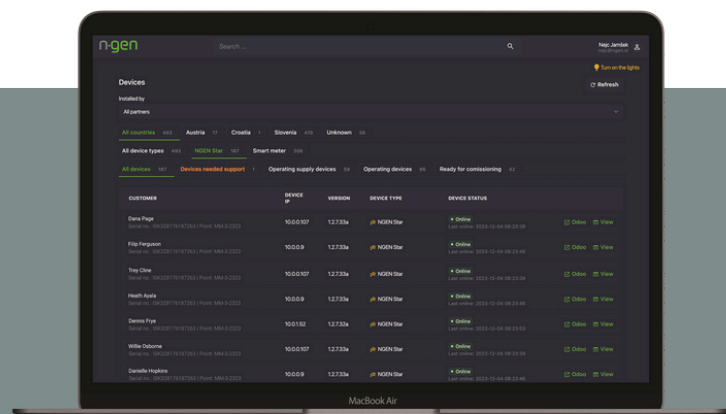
n-gen

Search ...

Nejc Jamšek
nejc@n-gen.si

Turn on the lights

Devices

Refresh

Installed by

All partners

All countries 460 Austria 17 Croatia 1 Slovenia 415 Unknown 55

All device types 493 NGEN Star 187 Smart meter 306

All devices 187 Devices needed support 1 Operating supply devices 53 Operating devices 65 Ready for comissioning 63

| CUSTOMER | DEVICE IP | VERSION | DEVICE TYPE | DEVICE STATUS | |
|---|---|---|---|---|---|
| Dana Page<br>Serial no.: SK20719187263 \| Point: MM-3-2223 | 10.0.0.107 | 1.2.7.33a | NGEN Star | Online<br>Last online: 2023-12-04 08:23:56 | Odoo View |
| Filip Ferguson<br>Serial no.: SK20719187263 \| Point: MM-3-2223 | 10.0.0.9 | 1.2.7.33a | NGEN Star | Online<br>Last online: 2023-12-04 08:23:46 | Odoo View |
| Trey Cline<br>Serial no.: SK20719187263 \| Point: MM-3-2223 | 10.0.0.107 | 1.2.7.33a | NGEN Star | Online<br>Last online: 2023-12-04 08:23:56 | Odoo View |
| Heath Ayala<br>Serial no.: SK20719187263 \| Point: MM-3-2223 | 10.0.0.9 | 1.2.7.33a | NGEN Star | Online<br>Last online: 2023-12-04 08:23:46 | Odoo View |
| Dennis Frye<br>Serial no.: SK20719187263 \| Point: MM-3-2223 | 10.0.1.62 | 1.2.7.33a | NGEN Star | Online<br>Last online: 2023-12-04 08:23:53 | Odoo View |
| Willie Osborne<br>Serial no.: SK20719187263 \| Point: MM-3-2223 | 10.0.0.107 | 1.2.7.33a | NGEN Star | Online<br>Last online: 2023-12-04 08:23:56 | Odoo View |
| Danielle Hopkins<br>Serial no.: SK20719187263 \| Point: MM-3-2223 | 10.0.0.9 | 1.2.7.33a | NGEN Star | Online<br>Last online: 2023-12-04 08:23:46 | Odoo View |

MacBook Air